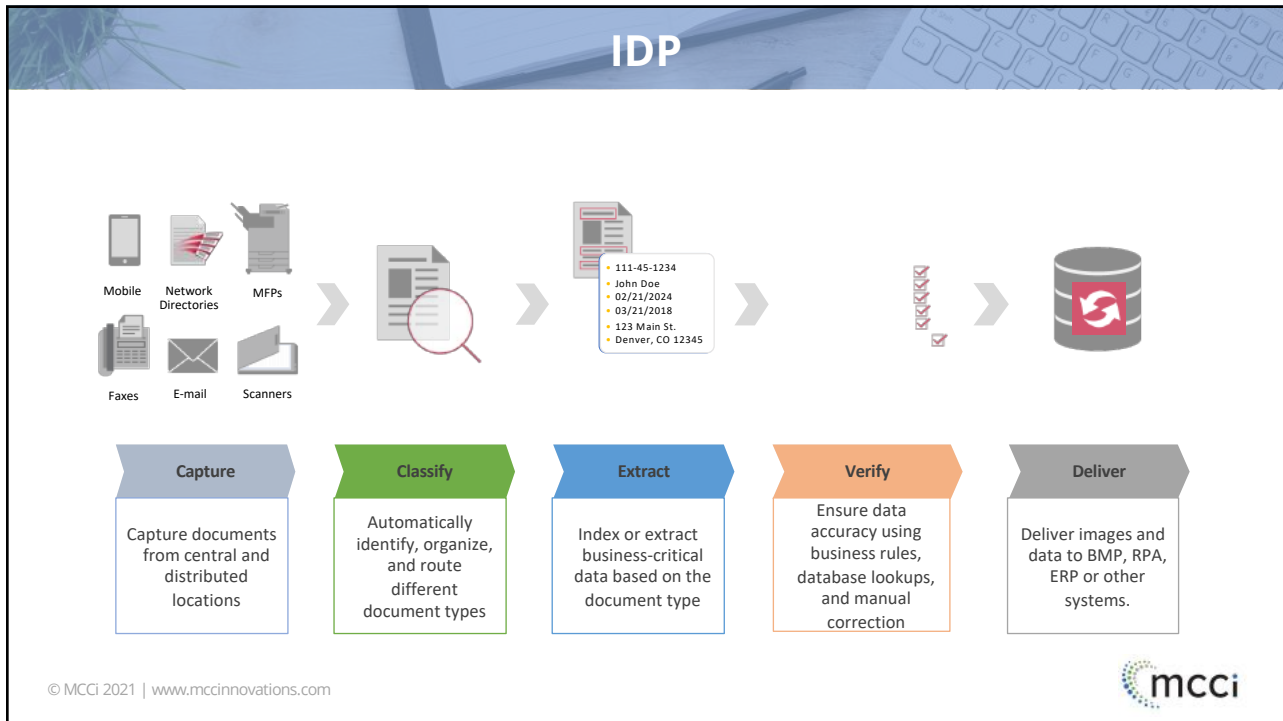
IDP

Mobile

Network Directories

MFPs

Faxes

E-mail

Scanners

111-45-1234
John Doe
02/21/2024
03/21/2018
123 Main St.
Denver, CO 12345

Capture

Capture documents from central and distributed locations

Classify

Automatically identify, organize, and route different document types

Extract

Index or extract business-critical data based on the document type

Verify

Ensure data accuracy using business rules, database lookups, and manual correction

Deliver

Deliver images and data to BMP, RPA, ERP or other systems.

© MCCi 2021 | www.mccinnovations.com

mcci